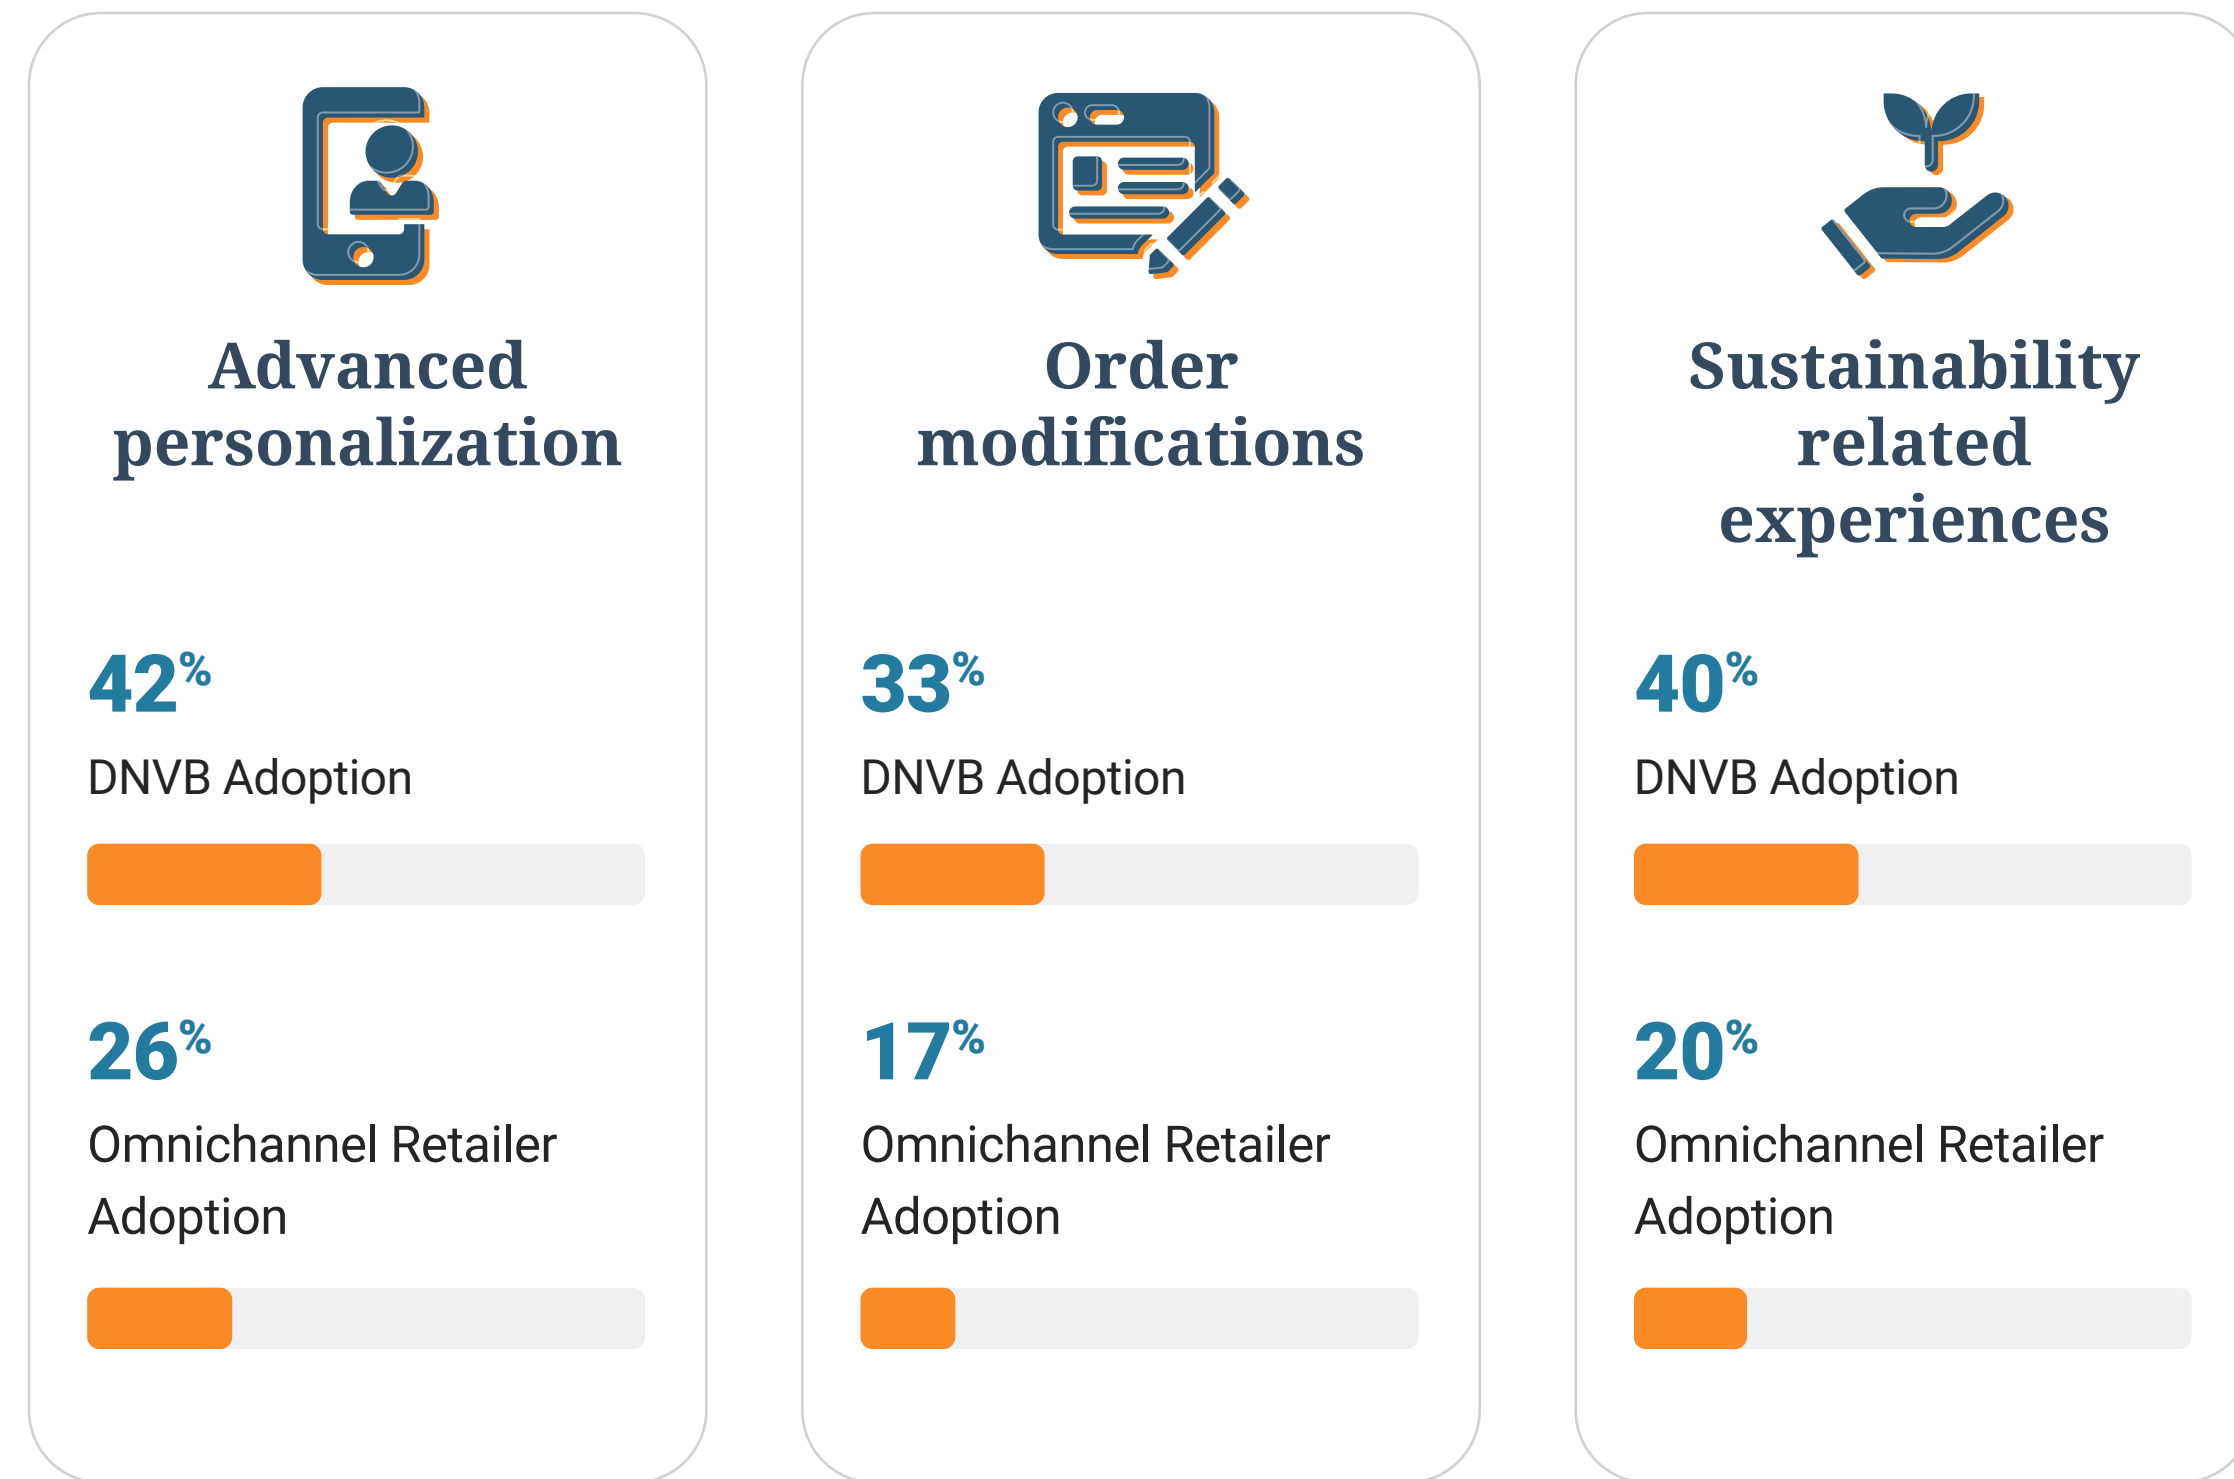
Advanced personalization

42%

DNVB Adoption

26%

Omnichannel Retailer Adoption

Order modifications

33%

DNVB Adoption

17%

Omnichannel Retailer Adoption

Sustainability related experiences

40%

DNVB Adoption

20%

Omnichannel Retailer Adoption